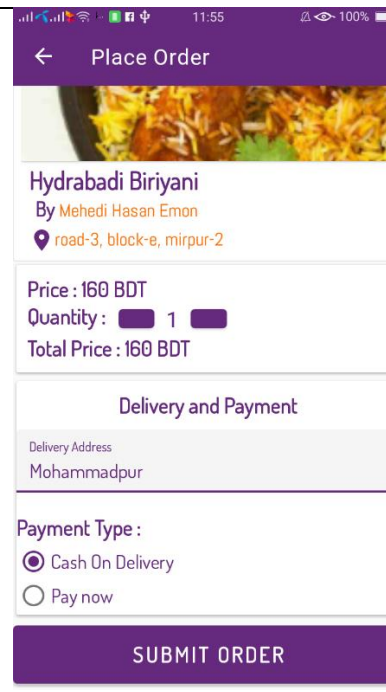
11:55
100%

Place Order

Hydrabadi Biriyani
By Mehedi Hasan Emon
road-3, block-e, mirpur-2

Price : 160 BDT
Quantity : 1
Total Price : 160 BDT

Delivery and Payment

Delivery Address
Mohammadpur

Payment Type :
Cash On Delivery
Pay now

SUBMIT ORDER